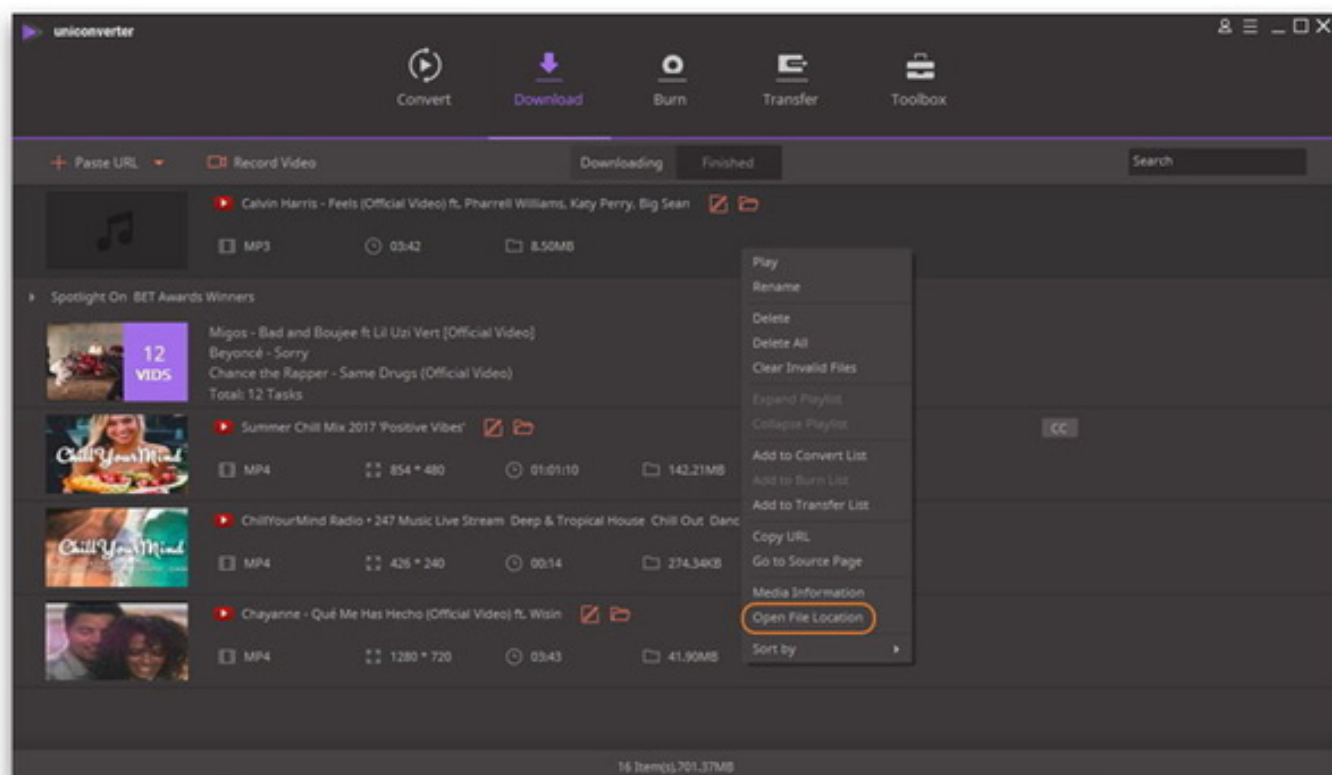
uniconverter

Convert Download Burn Transfer Toolbox

+ Paste URL Record Video Downloading Finished Search

Calvin Harris - Feels (Official Video) ft. Pharrell Williams, Katy Perry, Big Sean

MP3 03:42 8.50MB

Spotlight On BET Awards Winners

12 VIDS

Migos - Bad and Boujee ft Lil Uzi Vert [Official Video]
Beyoncé - Sorry
Chance the Rapper - Same Drugs (Official Video)
Total: 12 Tasks

Summer Chill Mix 2017 'Positive Vibes'

MP4 854 * 480 01:01:10 142.21MB

CC

ChillYourMind Radio • 247 Music Live Stream Deep & Tropical House Chill Out Danc

MP4 426 * 240 00:14 274.34KB

Chayanne - Qué Me Has Hecho (Official Video) ft. Wisin

MP4 1280 * 720 03:43 41.90MB

Play
Rename
Delete
Delete All
Clear Invalid Files
Expand Playlist
Collapse Playlist
Add to Convert List
Add to Burn List
Add to Transfer List
Copy URL
Go to Source Page
Media Information
Open File Location
Sort by

16 Item(s),701.37MB